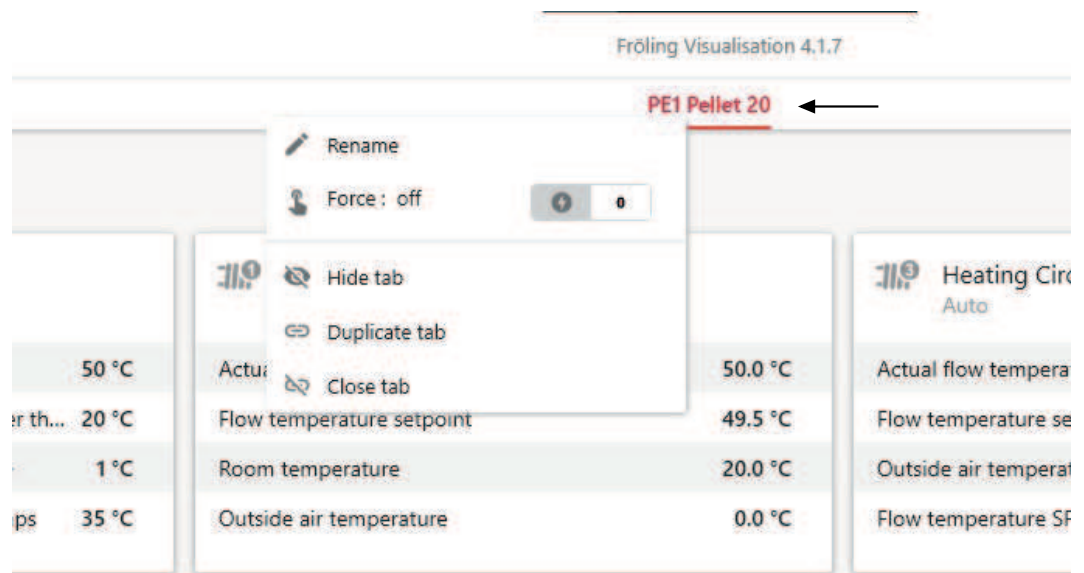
Fröling Visualisation 4.1.7

PE1 Pellet 20

Rename

Force : off

0

Hide tab

Duplicate tab

Close tab

50 °C

er th... 20 °C

1 °C

ps 35 °C

Actua

50.0 °C

Flow temperature setpoint 49.5 °C

Room temperature 20.0 °C

Outside air temperature 0.0 °C

Heating Circ

Auto

Actual flow tempera

Flow temperature se

Outside air temperat

Flow temperature SF